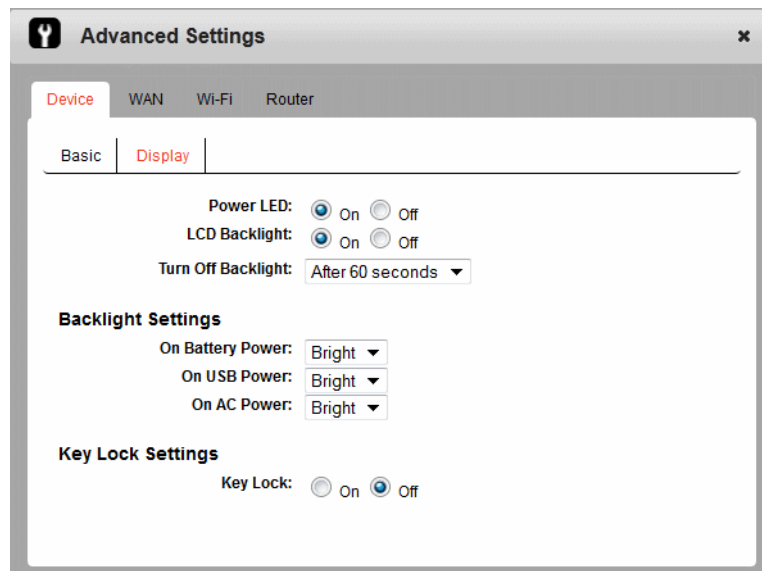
Advanced Settings ×

Device WAN Wi-Fi Router

Basic Display

Power LED: On Off
LCD Backlight: On Off
Turn Off Backlight: After 60 seconds

Backlight Settings
On Battery Power: Bright
On USB Power: Bright
On AC Power: Bright

Key Lock Settings
Key Lock: On Off